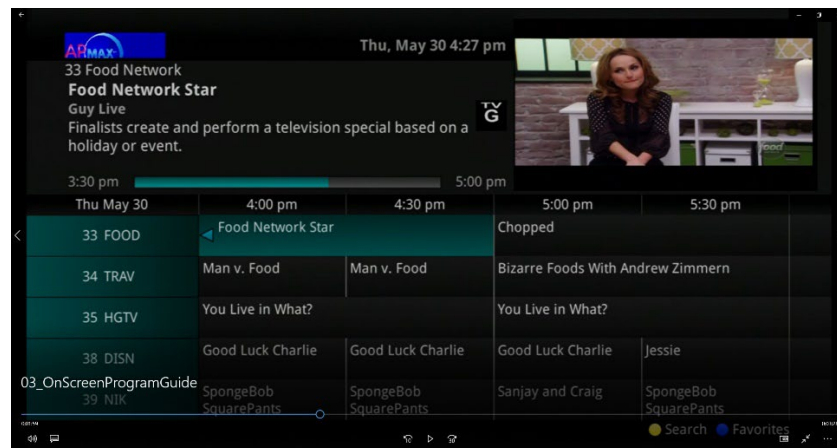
ARMAX

Thu, May 30 4:27 pm

33 Food Network
Food Network Star
Guy Live
Finalists create and perform a television special based on a holiday or event.

TV G

3:30 pm
5:00 pm

| Thu May 30 | 4:00 pm | 4:30 pm | 5:00 pm | 5:30 pm |
|---|---|---|---|---|
| 33 FOOD | Food Network Star | | Chopped | |
| 34 TRAV | Man v. Food | Man v. Food | Bizarre Foods With Andrew Zimmern | |
| 35 HGTV | You Live in What? | | You Live in What? | |
| 38 DISN | Good Luck Charlie | Good Luck Charlie | Good Luck Charlie | Jessie |
| 39 NIK | SpongeBob SquarePants | SpongeBob SquarePants | Sanjay and Craig | SpongeBob SquarePants |

03_OnScreenProgramGuide

Search Favorites